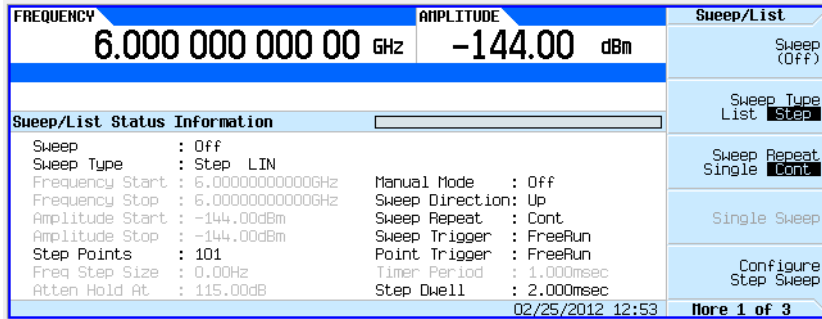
FREQUENCY
6.000 000 000 00 GHz

AMPLITUDE
-144.00 dBm

Sweep/List Status Information

Sweep : Off
Sweep Type : Step LIN
Frequency Start : 6.00000000000GHz
Frequency Stop : 6.00000000000GHz
Amplitude Start : -144.00dBm
Amplitude Stop : -144.00dBm
Step Points : 101
Freq Step Size : 0.00Hz
Atten Hold At : 115.00dB

Manual Mode : Off
Sweep Direction: Up
Sweep Repeat : Cont
Sweep Trigger : FreeRun
Point Trigger : FreeRun
Timer Period : 1.000msec
Step Dwell : 2.000msec

02/25/2012 12:53

Sweep/List

Sweep (Off)

Sweep Type List Step

Sweep Repeat Single Cont

Single Sweep

Configure Step Sweep

More 1 of 3